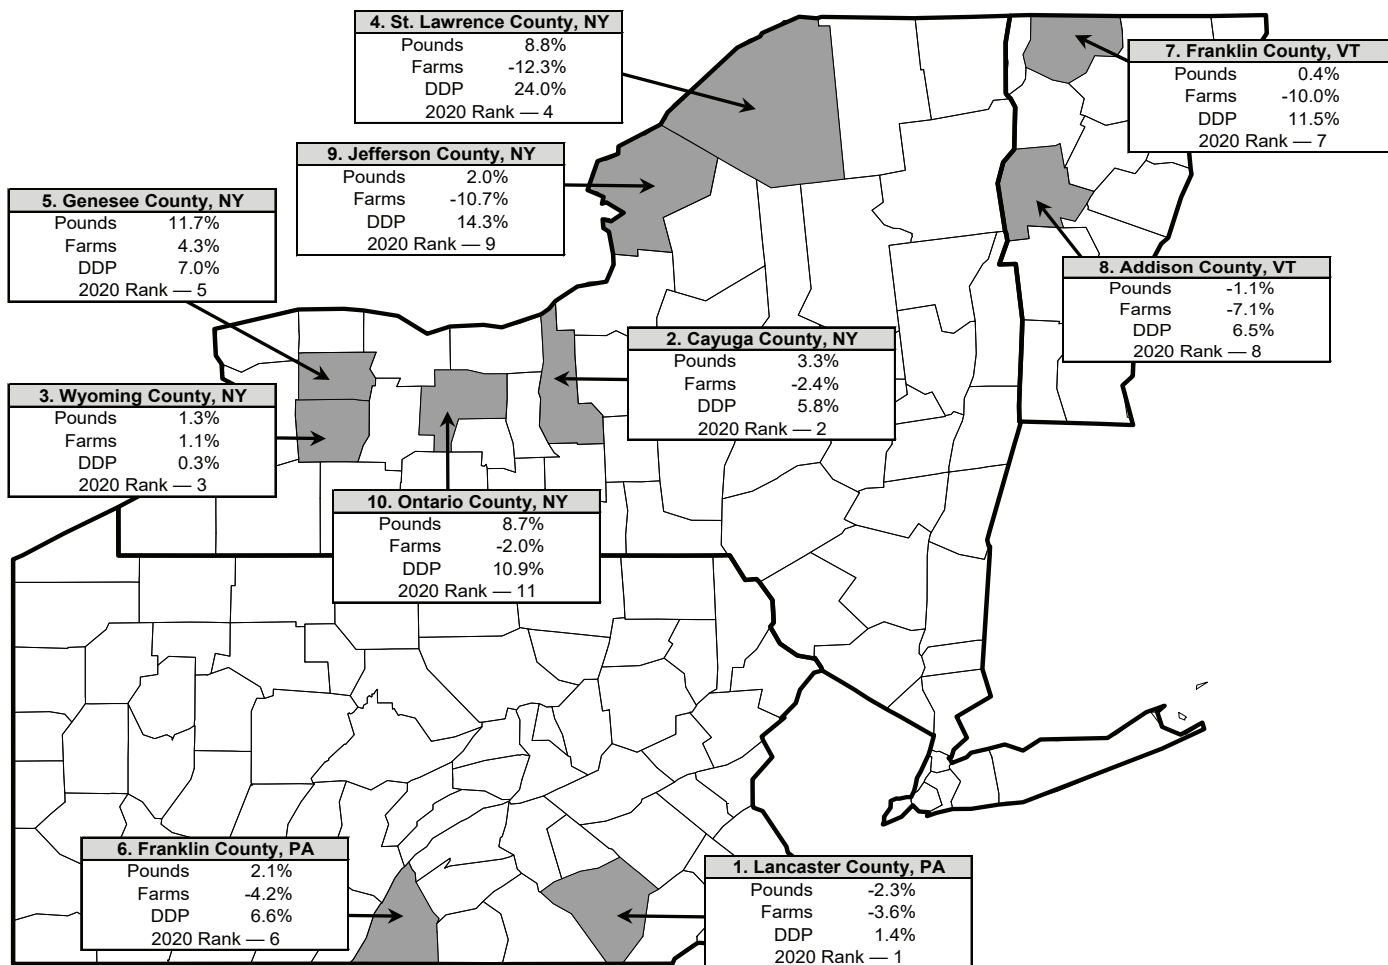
4. St. Lawrence County, NY
Pounds 8.8%
Farms -12.3%
DDP 24.0%
2020 Rank — 4

7. Franklin County, VT
Pounds 0.4%
Farms -10.0%
DDP 11.5%
2020 Rank — 7

9. Jefferson County, NY
Pounds 2.0%
Farms -10.7%
DDP 14.3%
2020 Rank — 9

5. Genesee County, NY
Pounds 11.7%
Farms 4.3%
DDP 7.0%
2020 Rank — 5

8. Addison County, VT
Pounds -1.1%
Farms -7.1%
DDP 6.5%
2020 Rank — 8

2. Cayuga County, NY
Pounds 3.3%
Farms -2.4%
DDP 5.8%
2020 Rank — 2

3. Wyoming County, NY
Pounds 1.3%
Farms 1.1%
DDP 0.3%
2020 Rank — 3

10. Ontario County, NY
Pounds 8.7%
Farms -2.0%
DDP 10.9%
2020 Rank — 11

6. Franklin County, PA
Pounds 2.1%
Farms -4.2%
DDP 6.6%
2020 Rank — 6

1. Lancaster County, PA
Pounds -2.3%
Farms -3.6%
DDP 1.4%
2020 Rank — 1